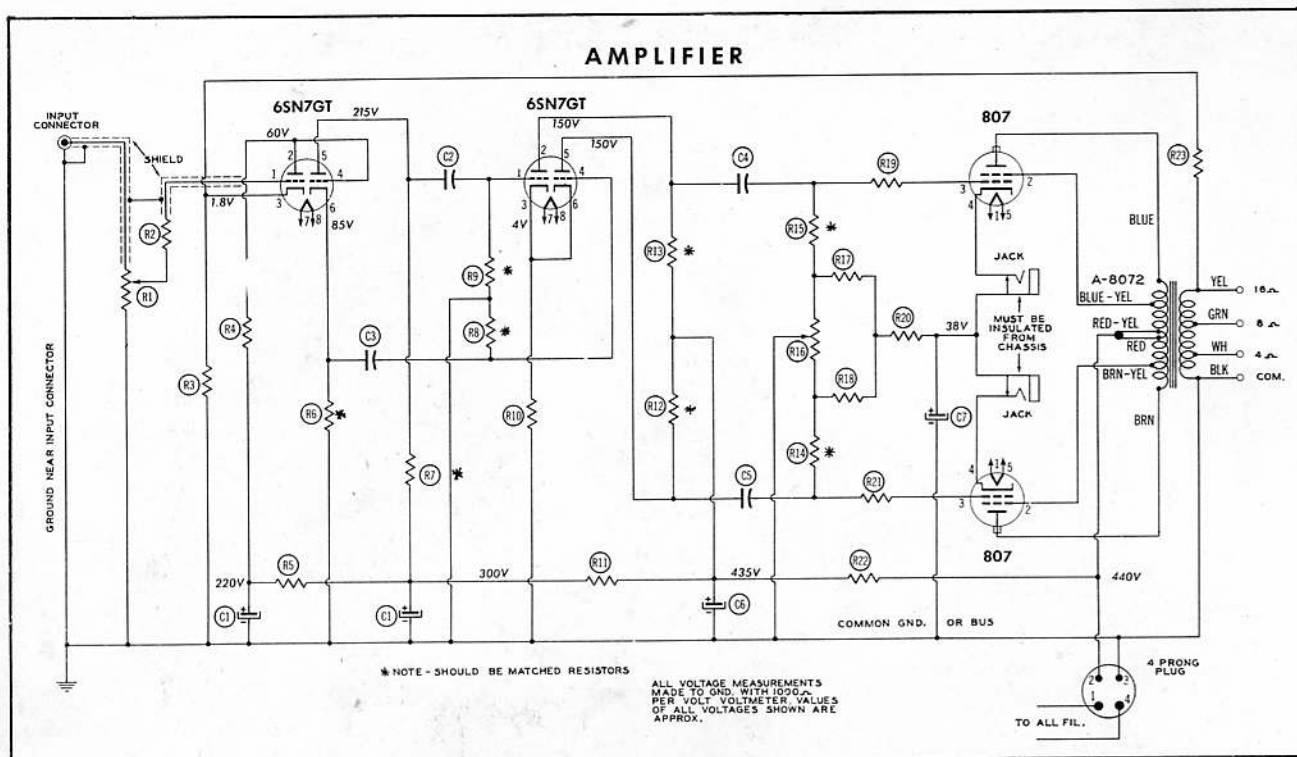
AMPLIFIER

INPUT CONNECTOR

SHIELD

6SN7GT

215V

60V

2 5

1 4

3 6

7 8

1.8V

85V

C2

6SN7GT

150V

150V

2 5

1 4

3 6

7 8

4V

C4

R19

807

3 2

4 1 5

R23

R2

R1

R4

R3

R6 *

C3

R9 *

R8 *

R10

R7 *

R13 *

R12 *

R15 *

R17

R16

R18

R14 *

R20

38V

JACK

MUST BE INSULATED FROM CHASSIS

JACK

C7

BLUE

A-8072

BLUE-YEL

RED-YEL

RED

BRN-YEL

BRN

YEL 16Ω

GRN 8Ω

WH 4Ω

BLK COM.

C5

R21

4 1 5

3 2

807

GROUND NEAR INPUT CONNECTOR

220V

R5

300V

R11

435V

R22

440V

C1

C1

C6

COMMON GND. OR BUS

* NOTE - SHOULD BE MATCHED RESISTORS

ALL VOLTAGE MEASUREMENTS MADE TO GND. WITH 1000Ω PER VOLT VOLTMETER. VALUES OF ALL VOLTAGES SHOWN ARE APPROX.

4 PRONG PLUG

2 2

1 4

TO ALL FIL.